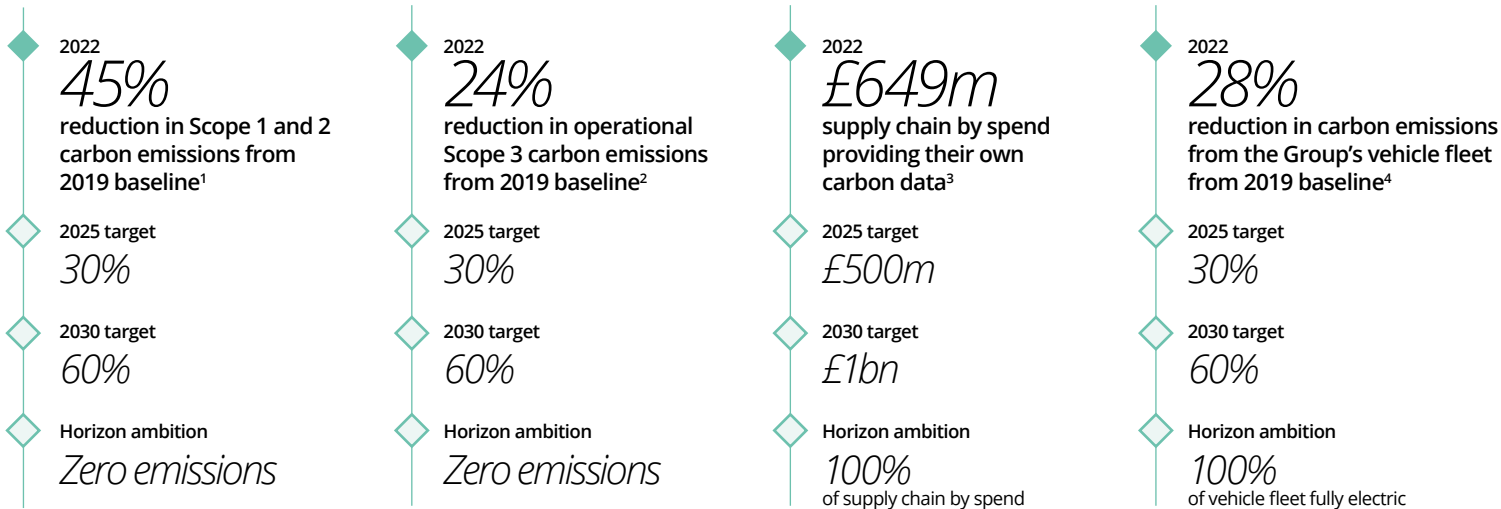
2022
45%
reduction in Scope 1 and 2 carbon emissions from 2019 baseline$^1$

2025 target
30%

2030 target
60%

Horizon ambition
Zero emissions

2022
24%
reduction in operational Scope 3 carbon emissions from 2019 baseline$^2$

2025 target
30%

2030 target
60%

Horizon ambition
Zero emissions

2022
£649m
supply chain by spend providing their own carbon data$^3$

2025 target
£500m

2030 target
£1bn

Horizon ambition
100%
of supply chain by spend

2022
28%
reduction in carbon emissions from the Group's vehicle fleet from 2019 baseline$^4$

2025 target
30%

2030 target
60%

Horizon ambition
100%
of vehicle fleet fully electric